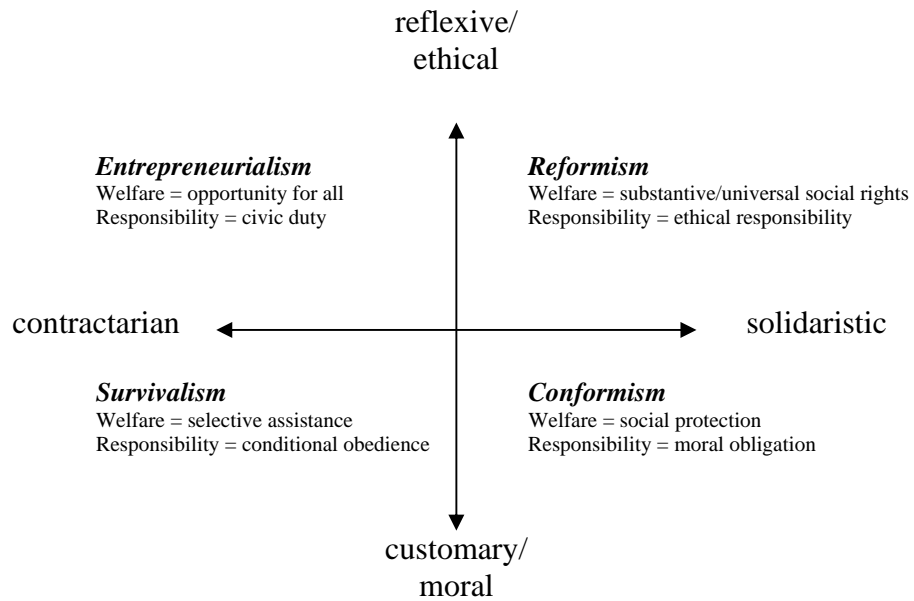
reflexive/
ethical

***Entrepreneurialism***
Welfare = opportunity for all
Responsibility = civic duty

***Reformism***
Welfare = substantive/universal social rights
Responsibility = ethical responsibility

contractarian

solidaristic

***Survivalism***
Welfare = selective assistance
Responsibility = conditional obedience

***Conformism***
Welfare = social protection
Responsibility = moral obligation

customary/
moral